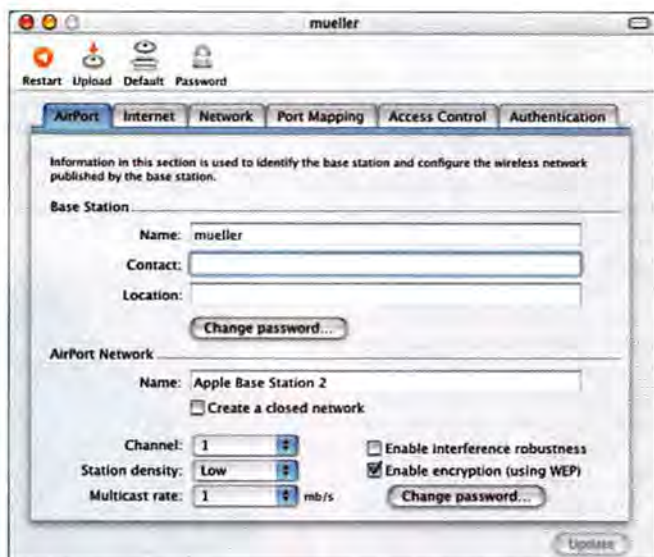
mueller

Restart Upload Default Password

AirPort Internet Network Port Mapping Access Control Authentication

Information in this section is used to identify the base station and configure the wireless network published by the base station.

Base Station

Name: mueller

Contact:

Location:

Change password...

AirPort Network

Name: Apple Base Station 2

Create a closed network

Channel: 1

Station density: Low

Multicast rate: 1 mb/s

Enable interference robustness

Enable encryption (using WEP)

Change password...

Update